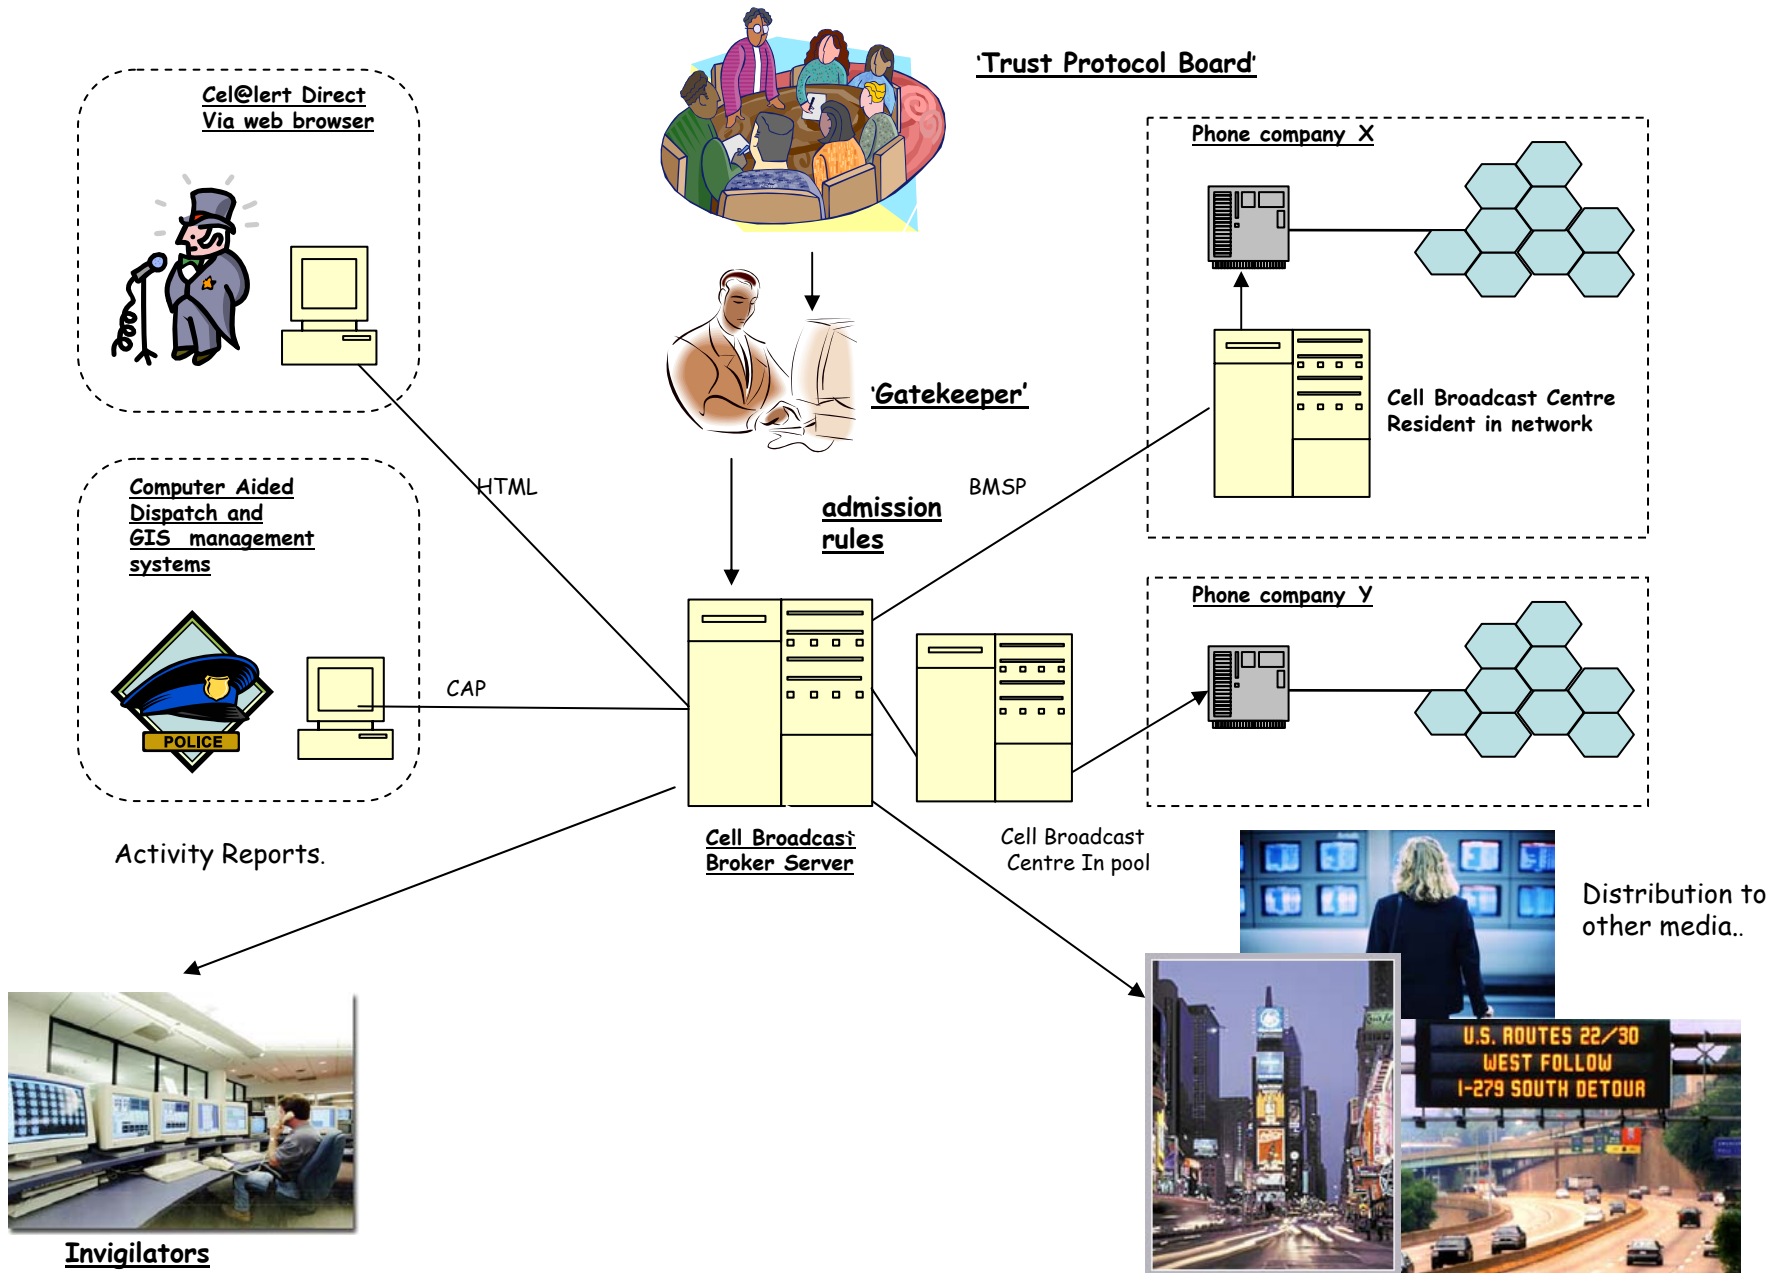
'Trust Protocol Board'

Cel@lert Direct
Via web browser

Phone company X

'Gatekeeper'

Cell Broadcast Centre
Resident in network

HTML

BMSP

Computer Aided
Dispatch and
GIS management
systems

admission
rules

Phone company Y

CAP

POLICE

Activity Reports.

Cell Broadcast
Broker Server

Cell Broadcast
Centre In pool

Distribution to
other media..

U.S. ROUTES 22/30
WEST FOLLOW
I-279 SOUTH DETOUR

Invigilators